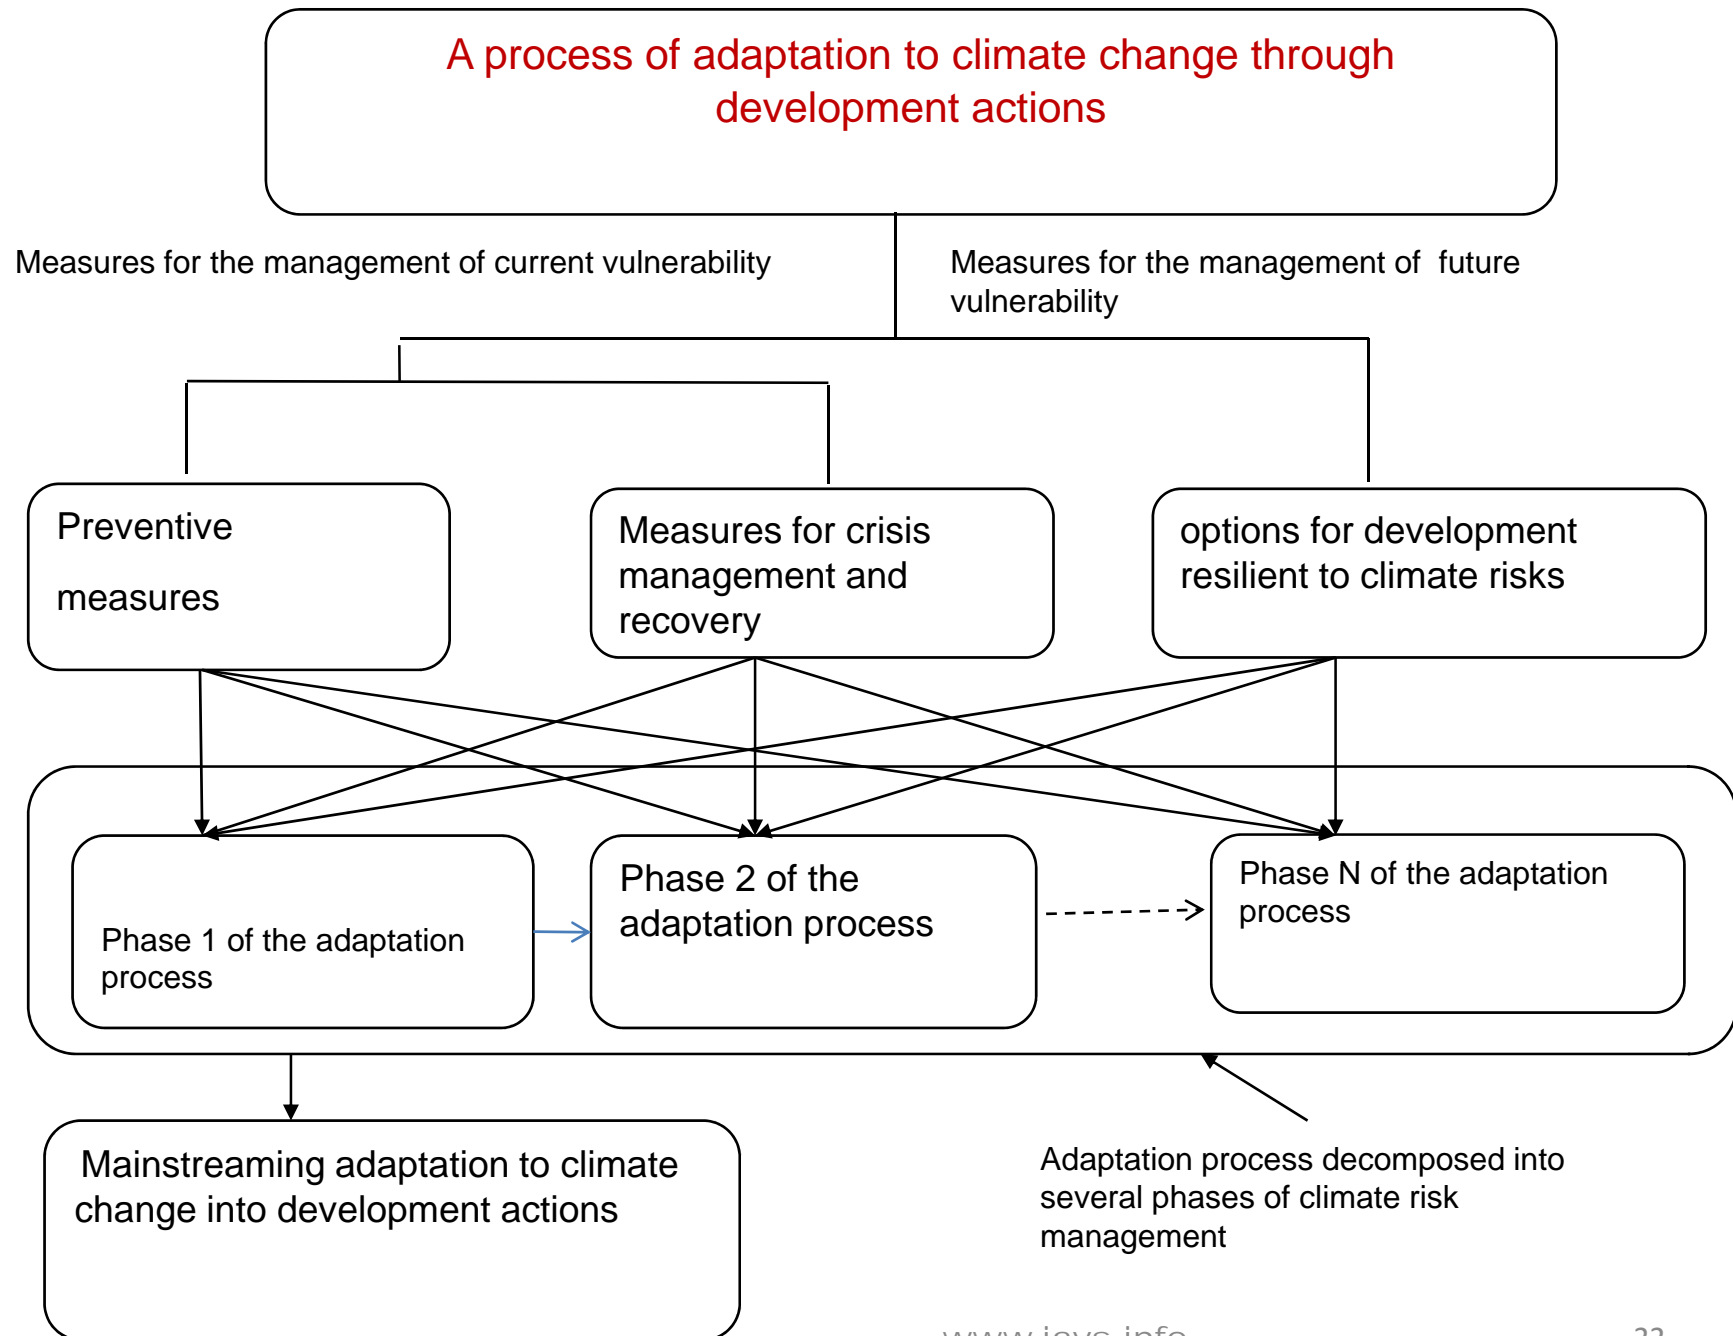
A process of adaptation to climate change through development actions

Measures for the management of current vulnerability

Measures for the management of future vulnerability

Preventive

measures

Measures for crisis management and recovery

options for development resilient to climate risks

Phase 1 of the adaptation process

Phase 2 of the adaptation process

Phase N of the adaptation process

Mainstreaming adaptation to climate change into development actions

Adaptation process decomposed into several phases of climate risk management

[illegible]

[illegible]